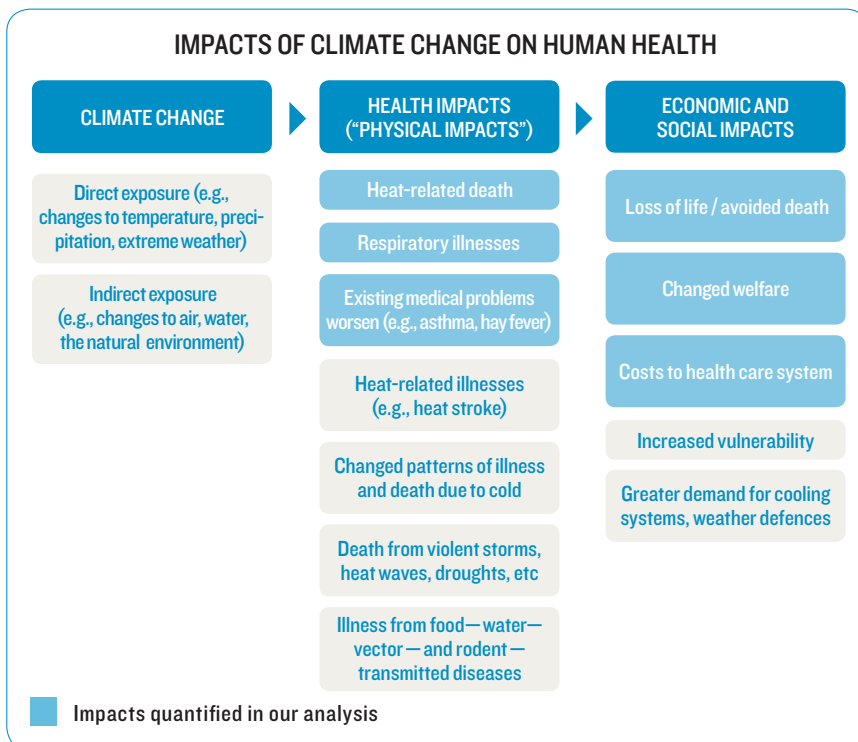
IMPACTS OF CLIMATE CHANGE ON HUMAN HEALTH

CLIMATE CHANGE

Direct exposure (e.g., changes to temperature, precipitation, extreme weather)

Indirect exposure (e.g., changes to air, water, the natural environment)

HEALTH IMPACTS (“PHYSICAL IMPACTS”)

Heat-related death

Respiratory illnesses

Existing medical problems worsen (e.g., asthma, hay fever)

Heat-related illnesses (e.g., heat stroke)

Changed patterns of illness and death due to cold

Death from violent storms, heat waves, droughts, etc

Illness from food— water— vector — and rodent — transmitted diseases

ECONOMIC AND SOCIAL IMPACTS

Loss of life / avoided death

Changed welfare

Costs to health care system

Increased vulnerability

Greater demand for cooling systems, weather defences

Impacts quantified in our analysis